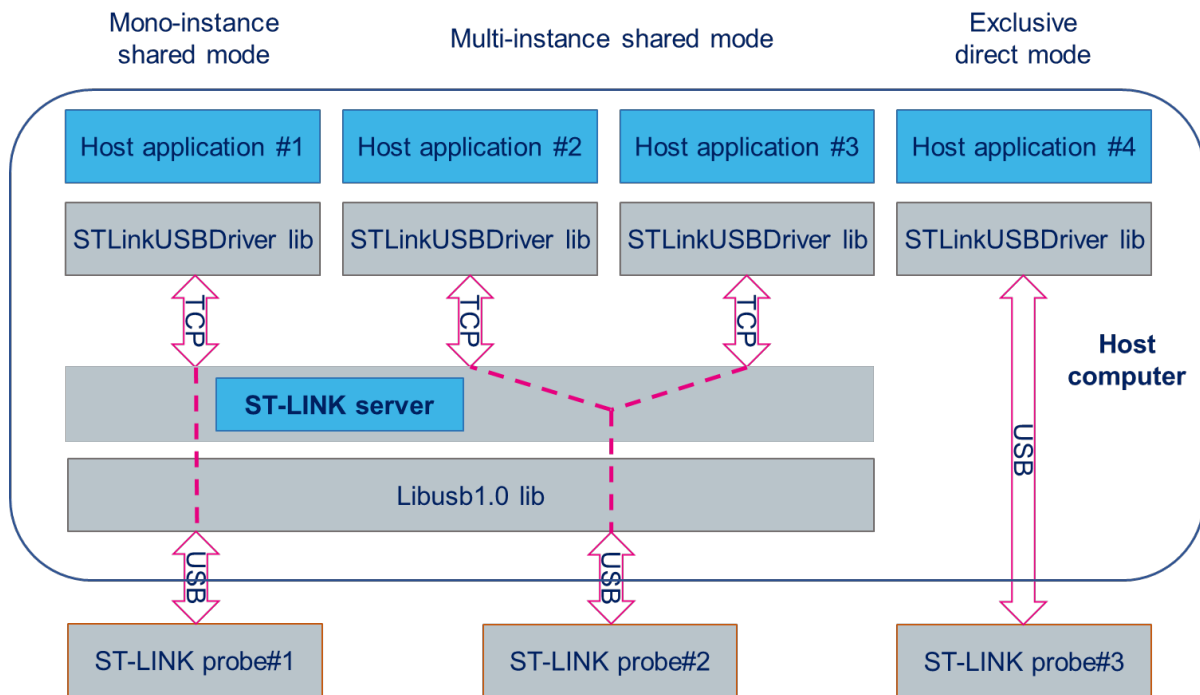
Mono-instance shared mode

Multi-instance shared mode

Exclusive direct mode

Host application #1

Host application #2

Host application #3

Host application #4

STLinkUSBDriver lib

STLinkUSBDriver lib

STLinkUSBDriver lib

STLinkUSBDriver lib

TCP

TCP

TCP

Host computer

ST-LINK server

USB

Libusb1.0 lib

USB

USB

ST-LINK probe#1

ST-LINK probe#2

ST-LINK probe#3